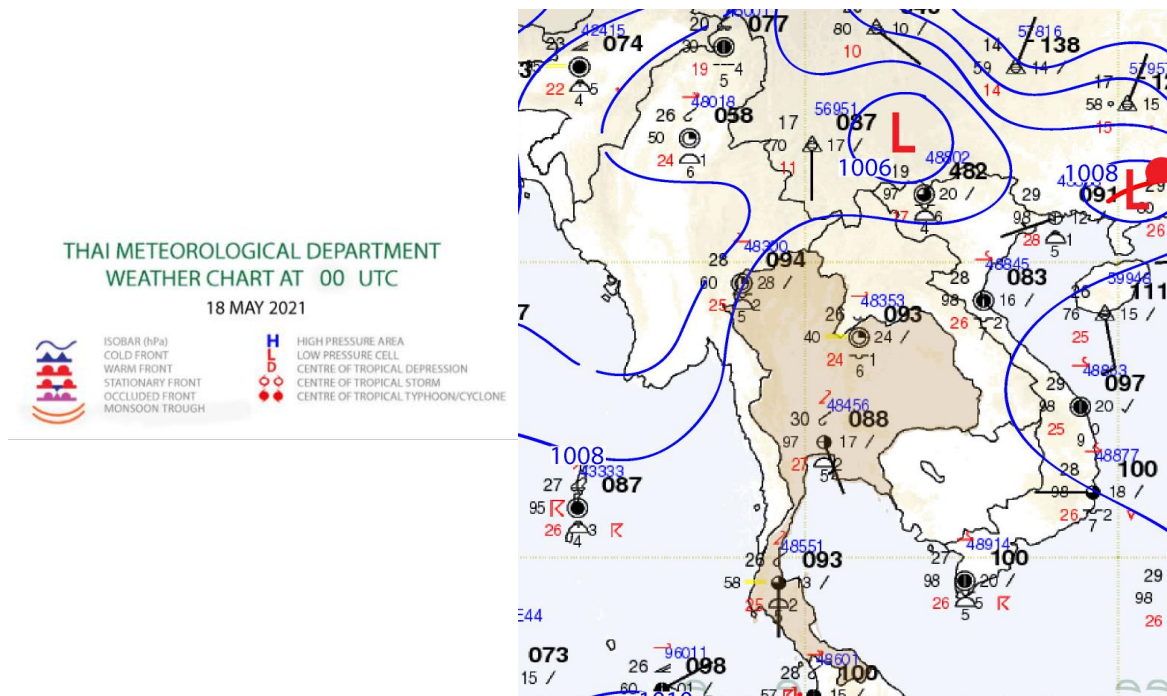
THAI METEOROLOGICAL DEPARTMENT
WEATHER CHART AT 00 UTC
18 MAY 2021

ISOBAR (hPa)
COLD FRONT
WARM FRONT
STATIONARY FRONT
OCCLUDED FRONT
MONSOON TROUGH

H HIGH PRESSURE AREA
L LOW PRESSURE CELL
D CENTRE OF TROPICAL DEPRESSION
CENTRE OF TROPICAL STORM
CENTRE OF TROPICAL TYPHOON/CYCLONE

42415
23 074
22 4 5
20 077
30
19 4
5
80 10
10
52816
14 138
59 14
14
57957
17
58 15
15
48018
26 058
50
24 1
6
56951
17 087 L
70 17
11
1006 19
48802
97 20 482
27 6
4
1008
091 L
29
26
29
98 12
28 1
5
48300
28 094
60 28
25 2
5
48845
28 083
98 16
26 2
59946
26 111
76 15
25
48353
26 093
40 24
24 1
6
48853
29 097
98 20
25
9
48456
30 088
97 17
27 2
5
48877
28 100
98 18
26 2
1008
43333
27 087
95
26 3
4
48551
26 093
58 13
25 2
48914
27 100
98 20
26 5
5
29
98
26
E44
073
15
96011
26 098
60
48601
28 100
57 15